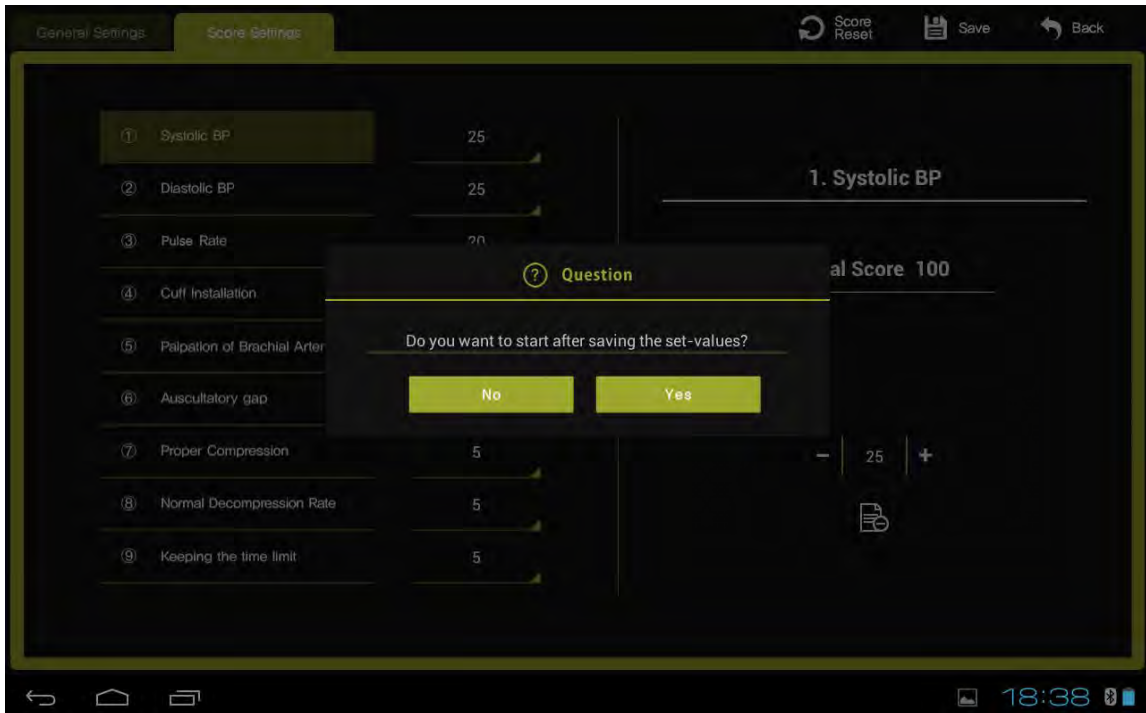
General Settings | Score Settings

Score Reset | Save | Back

① Systolic BP 25
② Diastolic BP 25
③ Pulse Rate 20
④ Cuff Installation
⑤ Palpation of Brachial Arter
⑥ Auscultatory gap
⑦ Proper Compression 5
⑧ Normal Decompression Rate 5
⑨ Keeping the time limit 5

1. Systolic BP

al Score 100

Question

Do you want to start after saving the set-values?

No | Yes

− 25 +

18:38